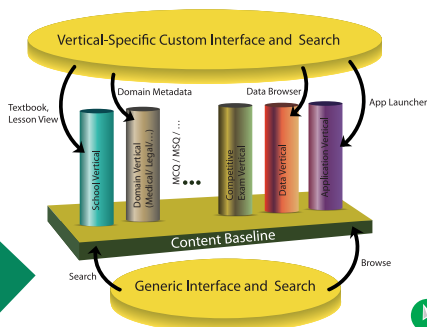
Vertical-Specific Custom Interface and Search

Textbook, Lesson View

Domain Metadata

Data Browser

App Launcher

School Vertical

Domain Vertical (Medical/ Legal/...)

MCQ / MSQ / ...

•••

Competitive Exam Vertical

Data Vertical

Application Vertical

Content Baseline

Search

Browse

Generic Interface and Search